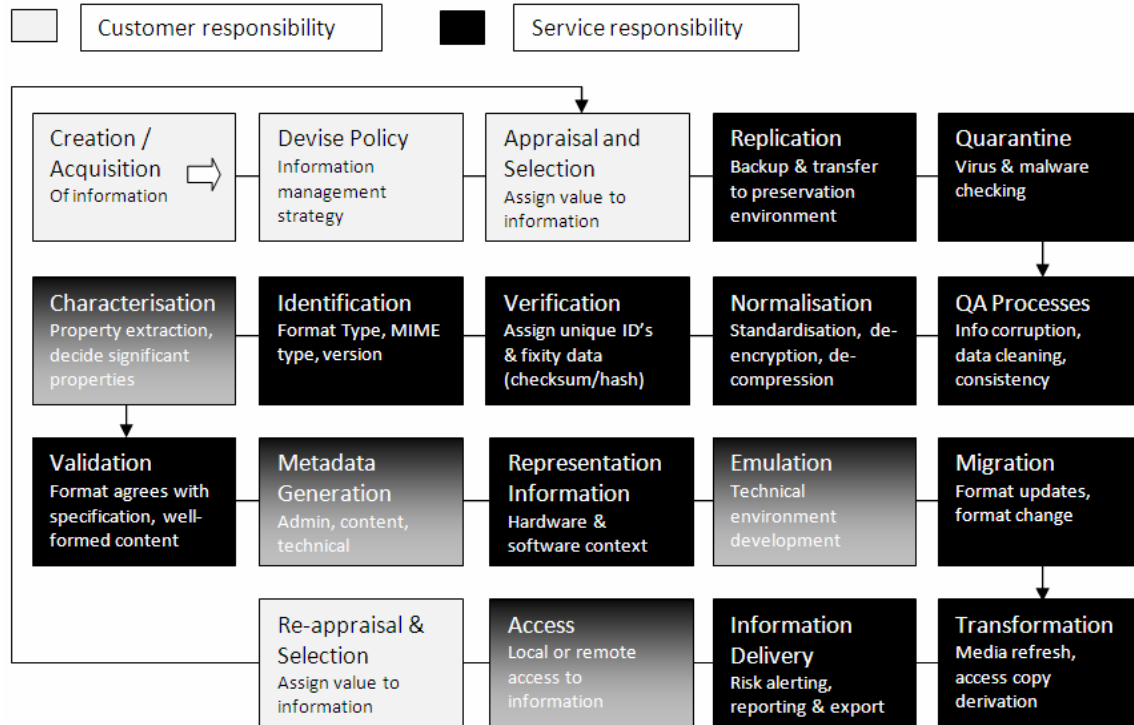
Customer responsibility

Service responsibility

Creation / Acquisition
Of information

Devise Policy
Information management strategy

Appraisal and Selection
Assign value to information

Replication
Backup & transfer to preservation environment

Quarantine
Virus & malware checking

Characterisation
Property extraction, decide significant properties

Identification
Format Type, MIME type, version

Verification
Assign unique ID's & fixity data (checksum/hash)

Normalisation
Standardisation, de-encryption, de-compression

QA Processes
Info corruption, data cleaning, consistency

Validation
Format agrees with specification, well-formed content

Metadata Generation
Admin, content, technical

Representation Information
Hardware & software context

Emulation
Technical environment development

Migration
Format updates, format change

Re-appraisal & Selection
Assign value to information

Access
Local or remote access to information

Information Delivery
Risk alerting, reporting & export

Transformation
Media refresh, access copy derivation